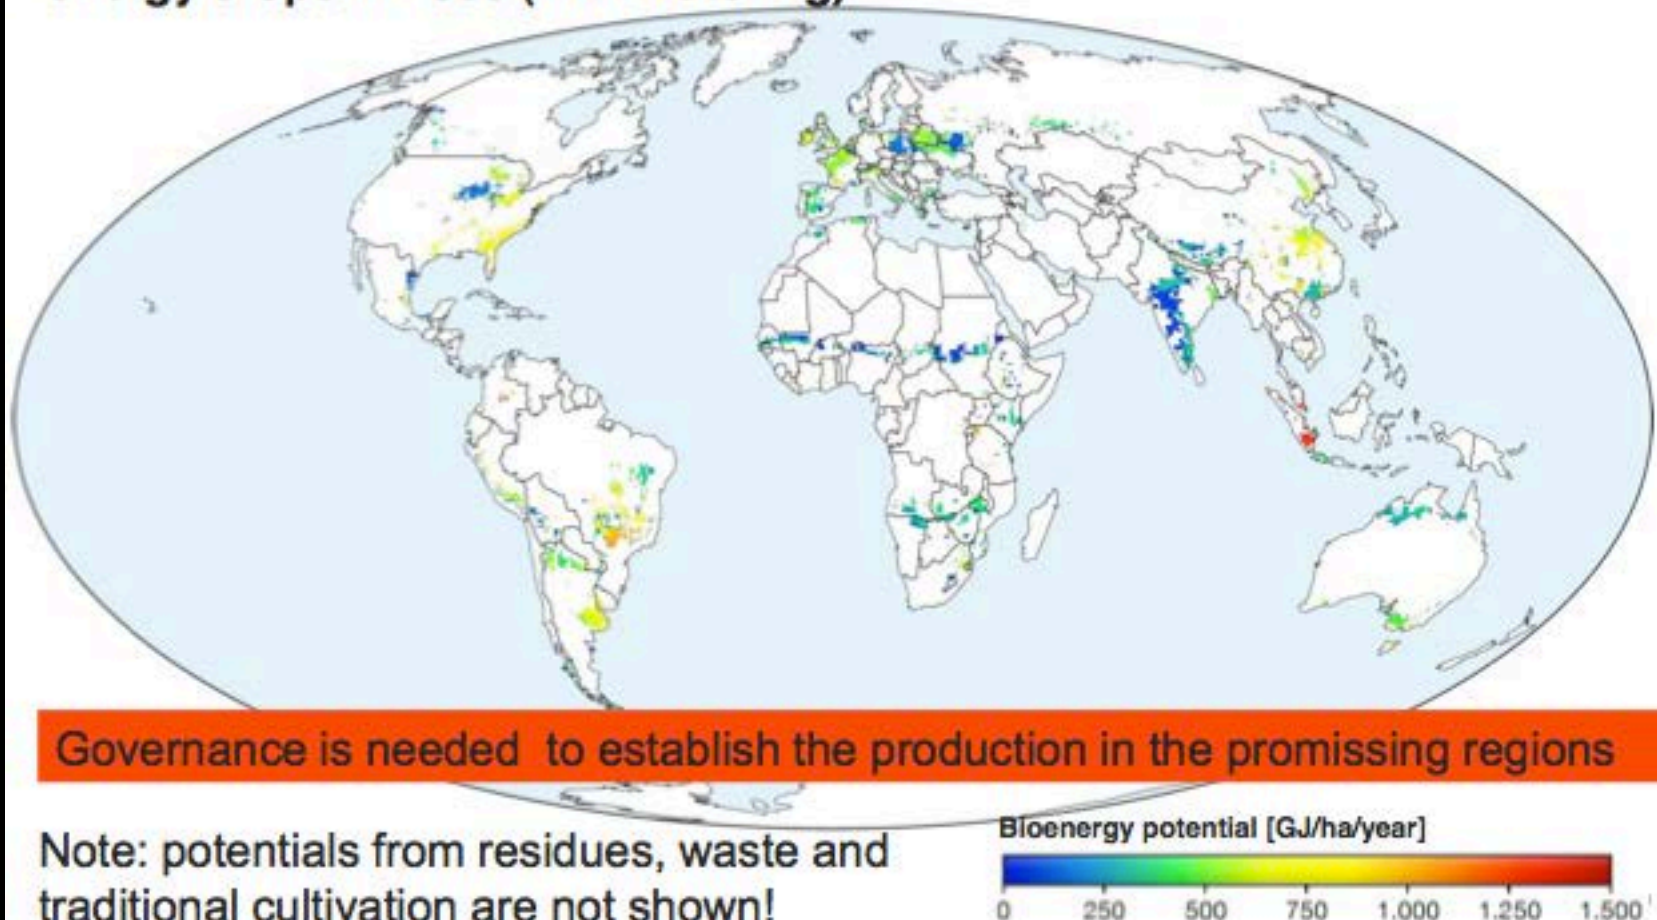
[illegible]

Governance is needed to establish the production in the promissing regions

Note: potentials from residues, waste and traditional cultivation are not shown!

Bioenergy potential [GJ/ha/year]

0 250 500 750 1.000 1.250 1.500